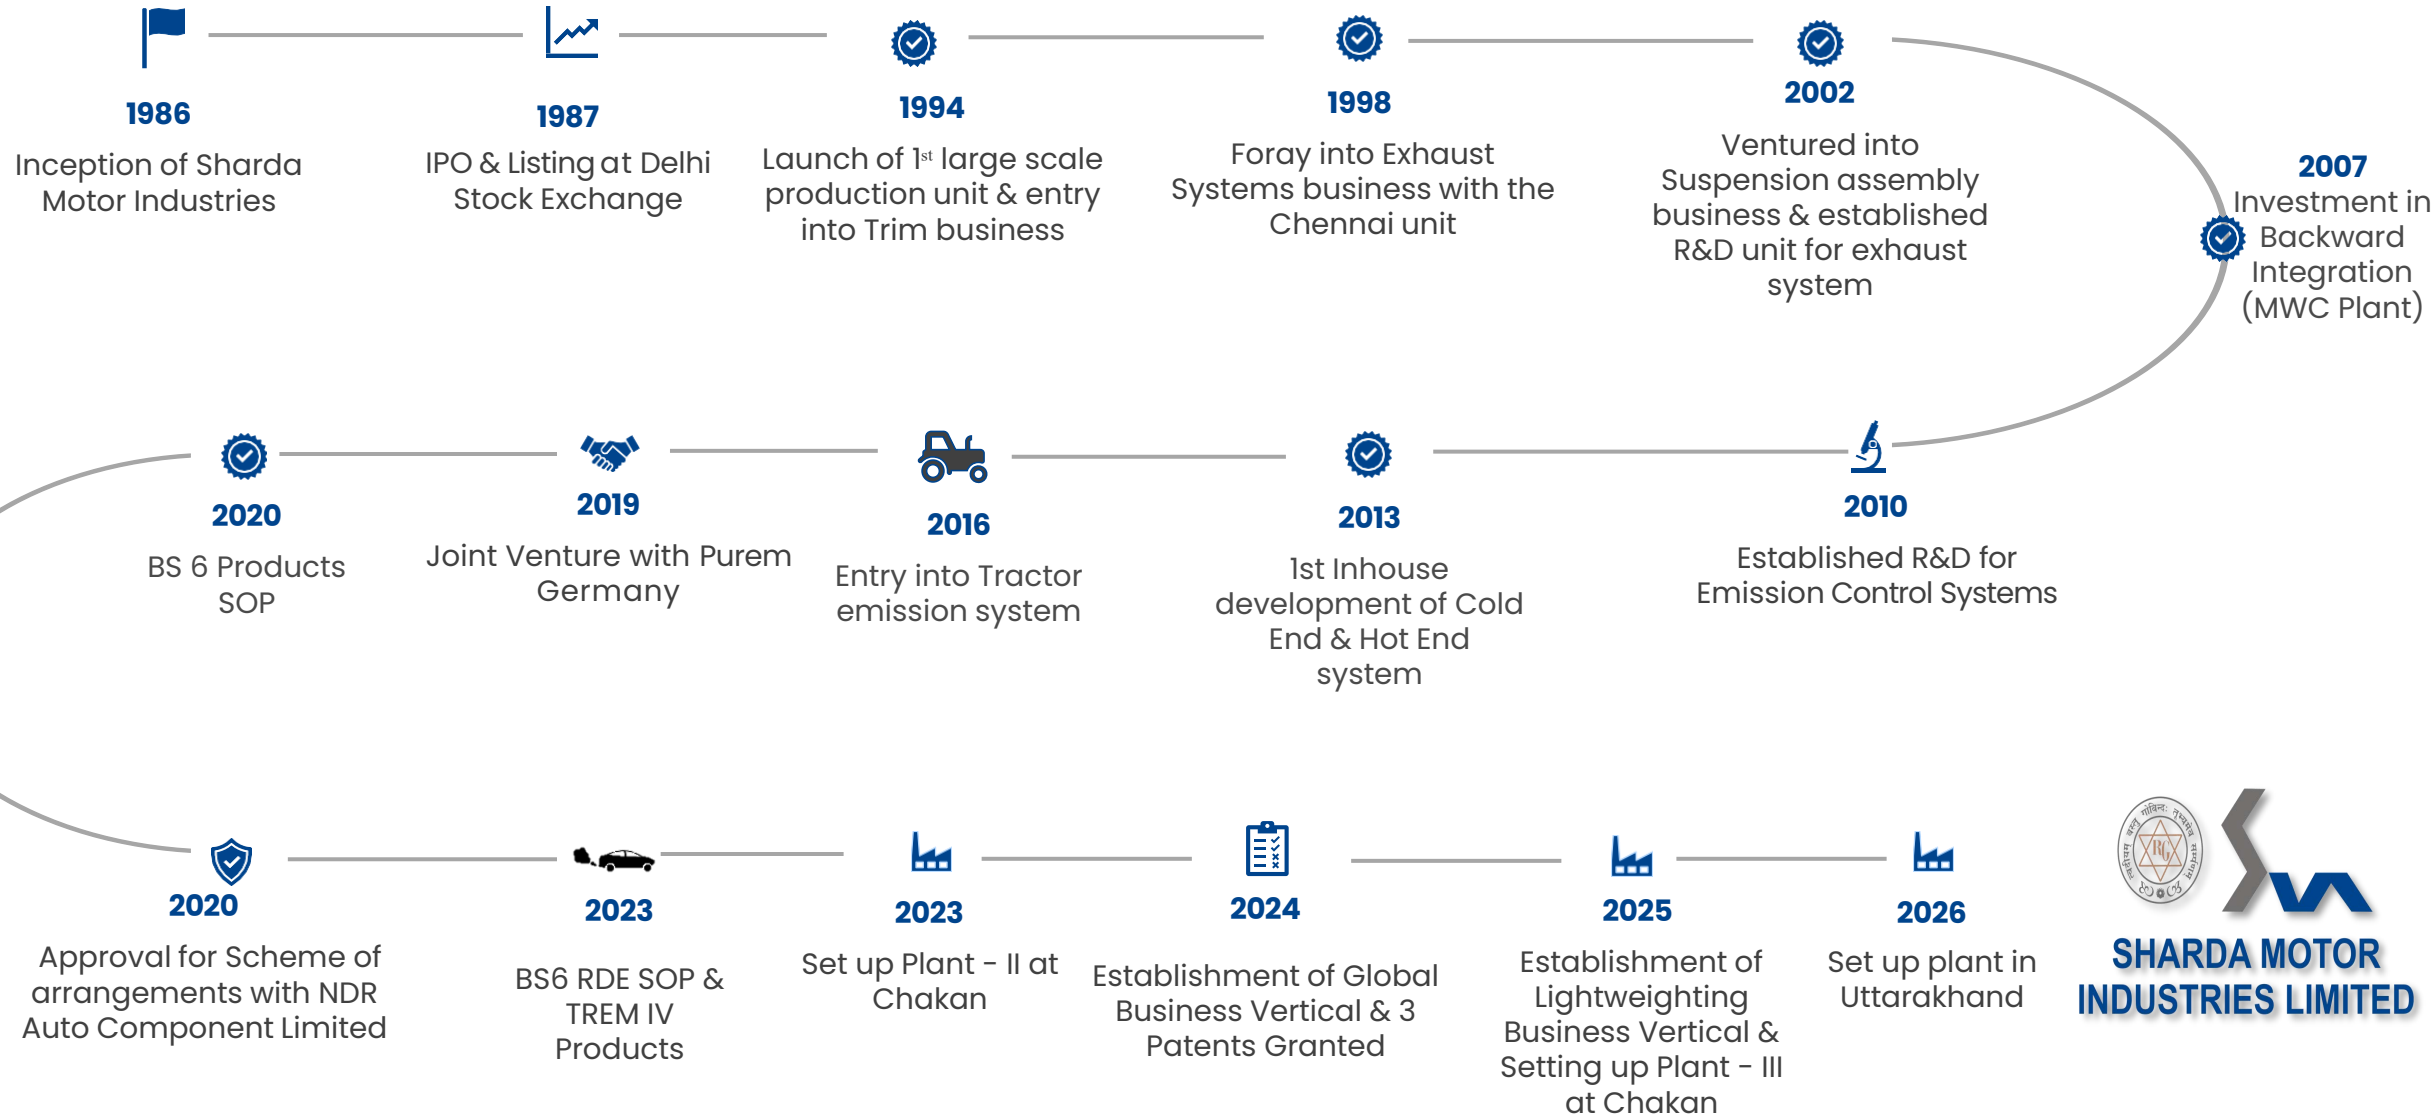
1986
Inception of Sharda Motor Industries

1987
IPO & Listing at Delhi Stock Exchange

1994
Launch of 1$^{st}$ large scale production unit & entry into Trim business

1998
Foray into Exhaust Systems business with the Chennai unit

2002
Ventured into Suspension assembly business & established R&D unit for exhaust system

2007
Investment in Backward Integration (MWC Plant)

2020
BS 6 Products SOP

2019
Joint Venture with Purem Germany

2016
Entry into Tractor emission system

2013
1st Inhouse development of Cold End & Hot End system

2010
Established R&D for Emission Control Systems

2020
Approval for Scheme of arrangements with NDR Auto Component Limited

2023
BS6 RDE SOP & TREM IV Products

2023
Set up Plant - II at Chakan

2024
Establishment of Global Business Vertical & 3 Patents Granted

2025
Establishment of Lightweighting Business Vertical & Setting up Plant - III at Chakan

2026
Set up plant in Uttarakhand

SHARDA MOTOR INDUSTRIES LIMITED